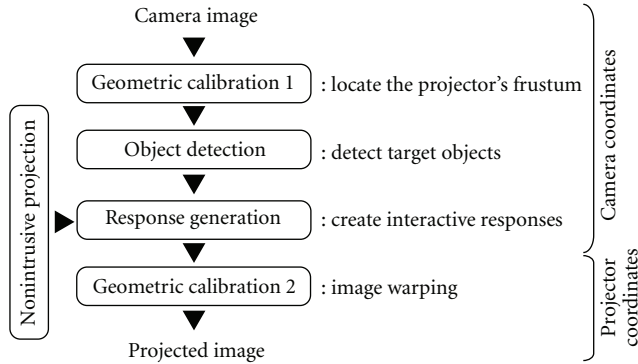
Camera image

Geometric calibration 1 : locate the projector's frustum

Object detection : detect target objects

Response generation : create interactive responses

Geometric calibration 2 : image warping

Projected image

Nonintrusive projection

Camera coordinates

Projector coordinates